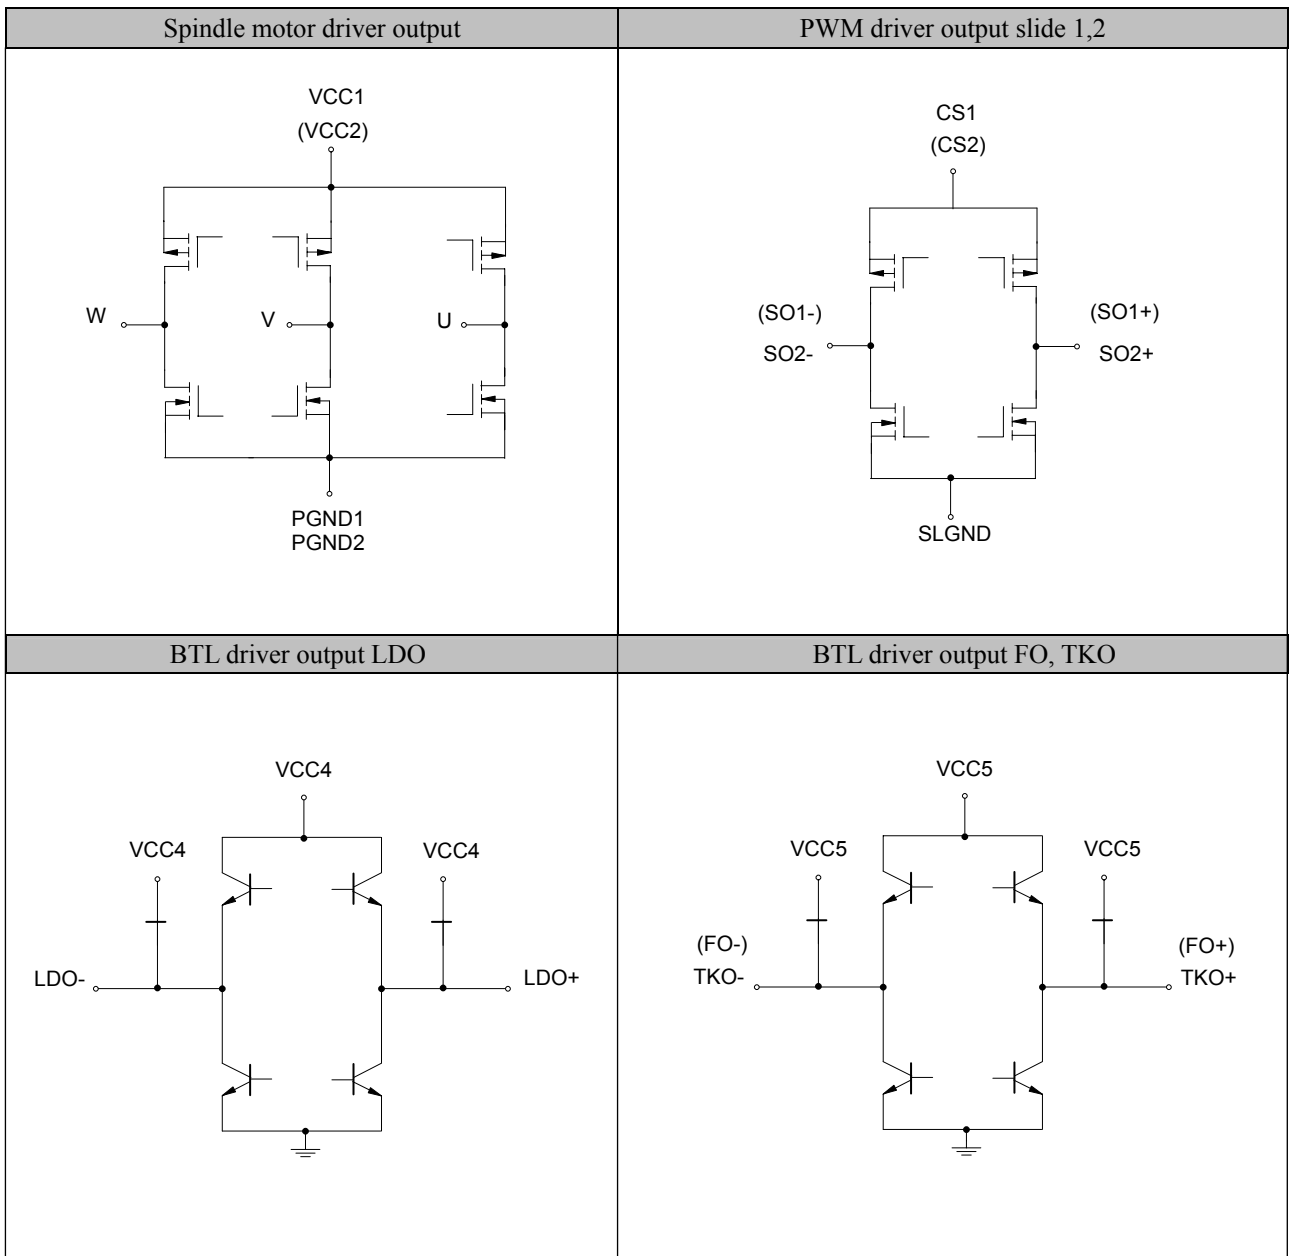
| Spindle motor driver output | PWM driver output slide 1,2 |
|---|---|
| VCC1 (VCC2) W V U PGND1 PGND2 | CS1 (CS2) (SO1-) SO2- (SO1+) SO2+ SLGND |
| BTL driver output LDO | BTL driver output FO, TKO |
| VCC4 VCC4 VCC4 LDO- LDO+ | VCC5 VCC5 VCC5 (FO-) TKO- (FO+) TKO+ |